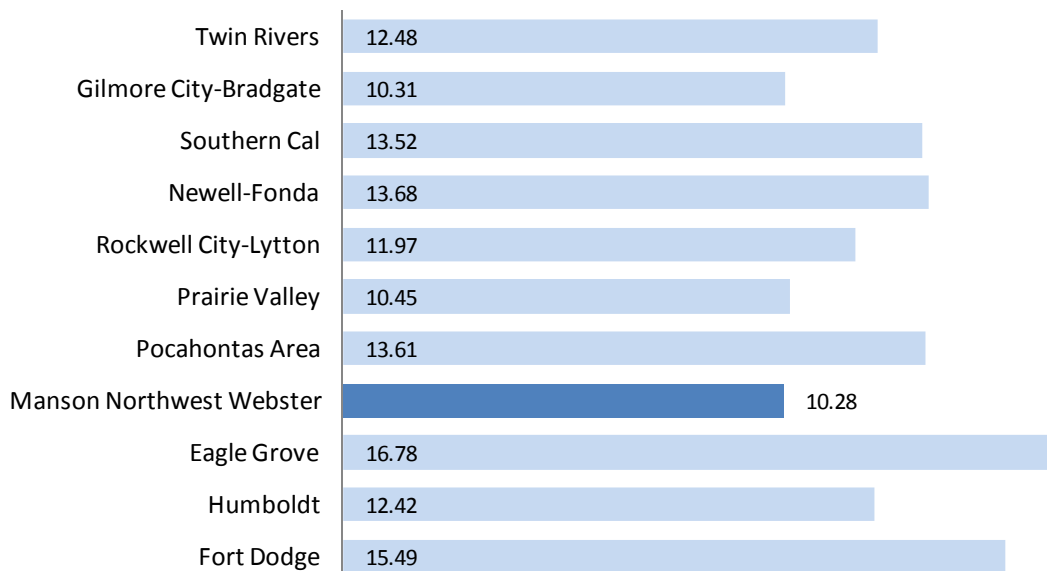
Twin Rivers 12.48
Gilmore City-Bradgate 10.31
Southern Cal 13.52
Newell-Fonda 13.68
Rockwell City-Lytton 11.97
Prairie Valley 10.45
Pocahontas Area 13.61
Manson Northwest Webster 10.28
Eagle Grove 16.78
Humboldt 12.42
Fort Dodge 15.49